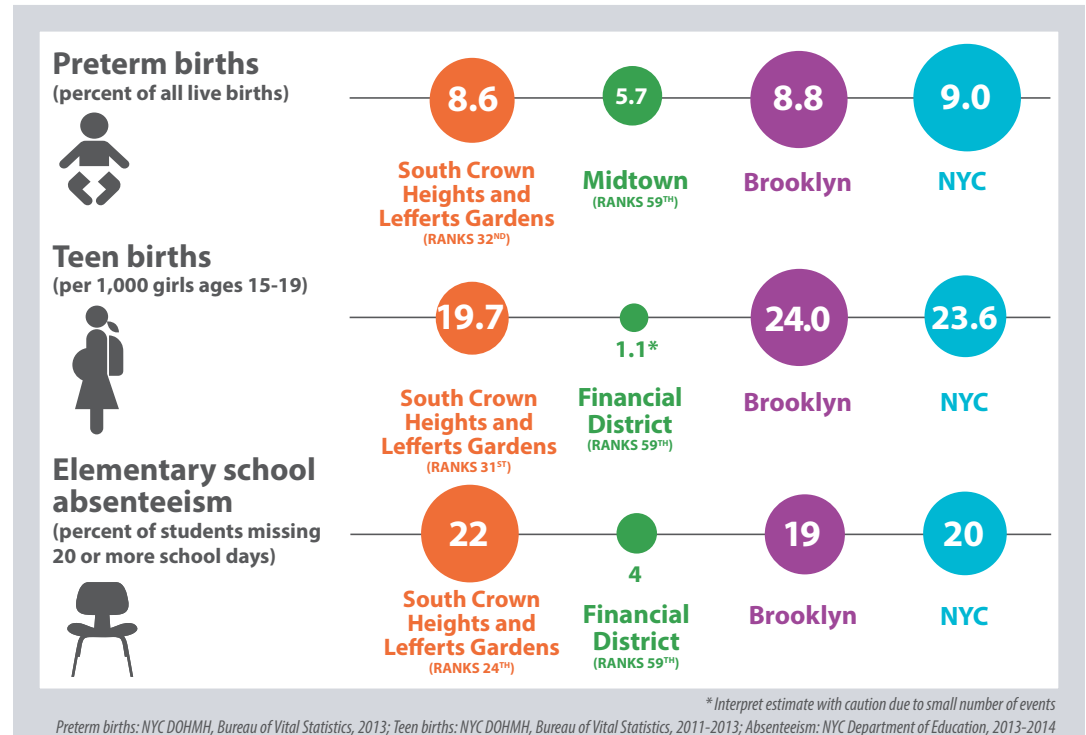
Preterm births
(percent of all live births)

8.6
South Crown Heights and Lefferts Gardens
(RANKS 32$^{ND}$)

5.7
Midtown
(RANKS 59$^{TH}$)

8.8
Brooklyn

9.0
NYC

Teen births
(per 1,000 girls ages 15-19)

19.7
South Crown Heights and Lefferts Gardens
(RANKS 31$^{ST}$)

1.1*
Financial District
(RANKS 59$^{TH}$)

24.0
Brooklyn

23.6
NYC

Elementary school absenteeism
(percent of students missing 20 or more school days)

22
South Crown Heights and Lefferts Gardens
(RANKS 24$^{TH}$)

4
Financial District
(RANKS 59$^{TH}$)

19
Brooklyn

20
NYC

* Interpret estimate with caution due to small number of events

Preterm births: NYC DOHMH, Bureau of Vital Statistics, 2013; Teen births: NYC DOHMH, Bureau of Vital Statistics, 2011-2013; Absenteeism: NYC Department of Education, 2013-2014